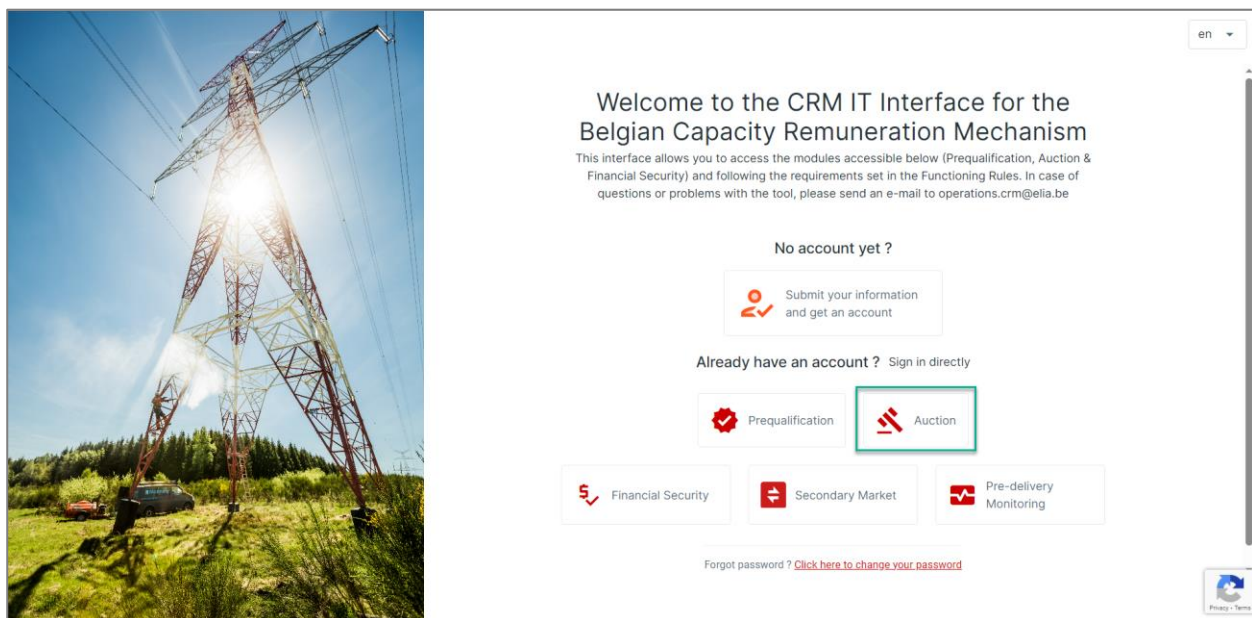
en

Welcome to the CRM IT Interface for the Belgian Capacity Remuneration Mechanism

This interface allows you to access the modules accessible below (Prequalification, Auction & Financial Security) and following the requirements set in the Functioning Rules. In case of questions or problems with the tool, please send an e-mail to operations.crm@elia.be

No account yet ?

Submit your information and get an account

Already have an account ? Sign in directly

Prequalification

Auction

Financial Security

Secondary Market

Pre-delivery Monitoring

Forgot password ? Click here to change your password

Privacy - Terms